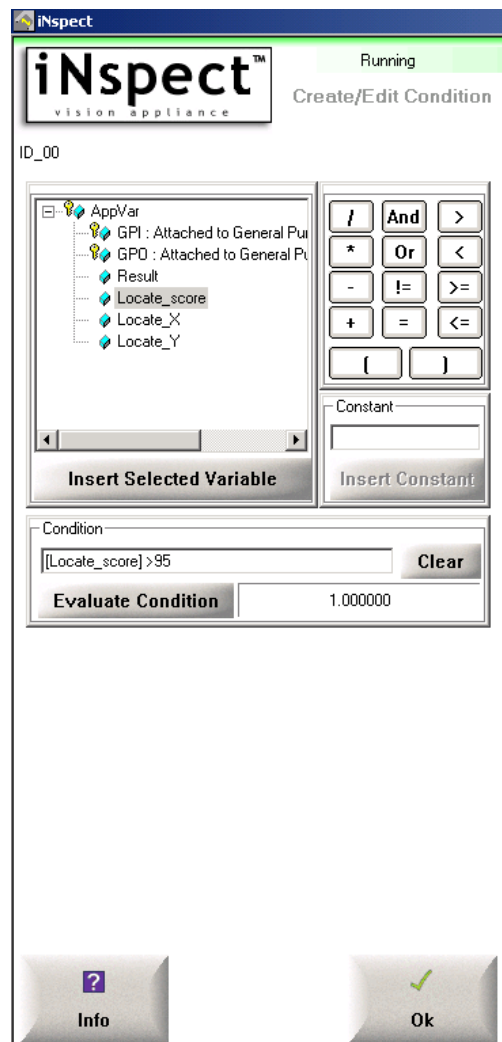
iNspect

iNspect™
vision appliance

Running

Create/Edit Condition

ID_00

AppVar
GPI : Attached to General Pu
GPO : Attached to General Pu
Result
Locate_score
Locate_X
Locate_Y

/ And >
* Or <
- != >=
+ = <=
( )

Constant

Insert Selected Variable

Insert Constant

Condition

[Locate_score] >95

Clear

Evaluate Condition

1.000000

?
Info

Ok